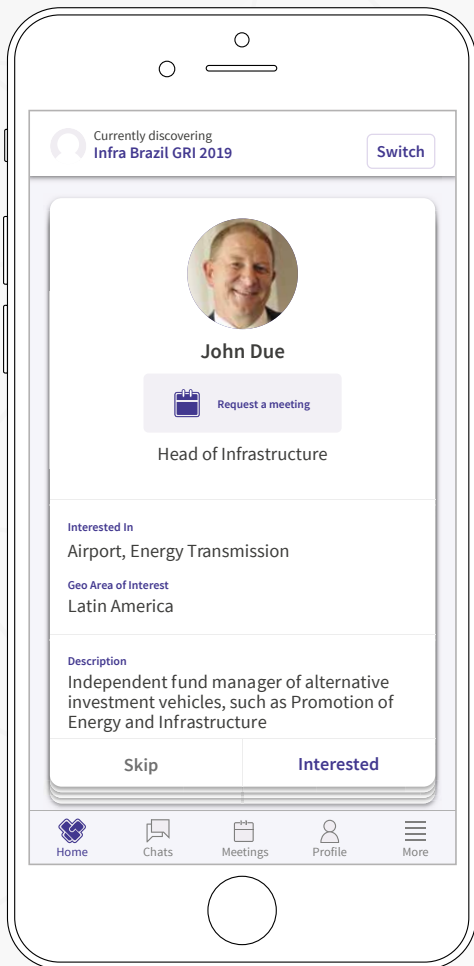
Currently discovering
Infra Brazil GRI 2019

Switch

John Due

Request a meeting

Head of Infrastructure

Interested In
Airport, Energy Transmission

Geo Area of Interest
Latin America

Description
Independent fund manager of alternative investment vehicles, such as Promotion of Energy and Infrastructure

Skip

Interested

Home

Chats

Meetings

Profile

More